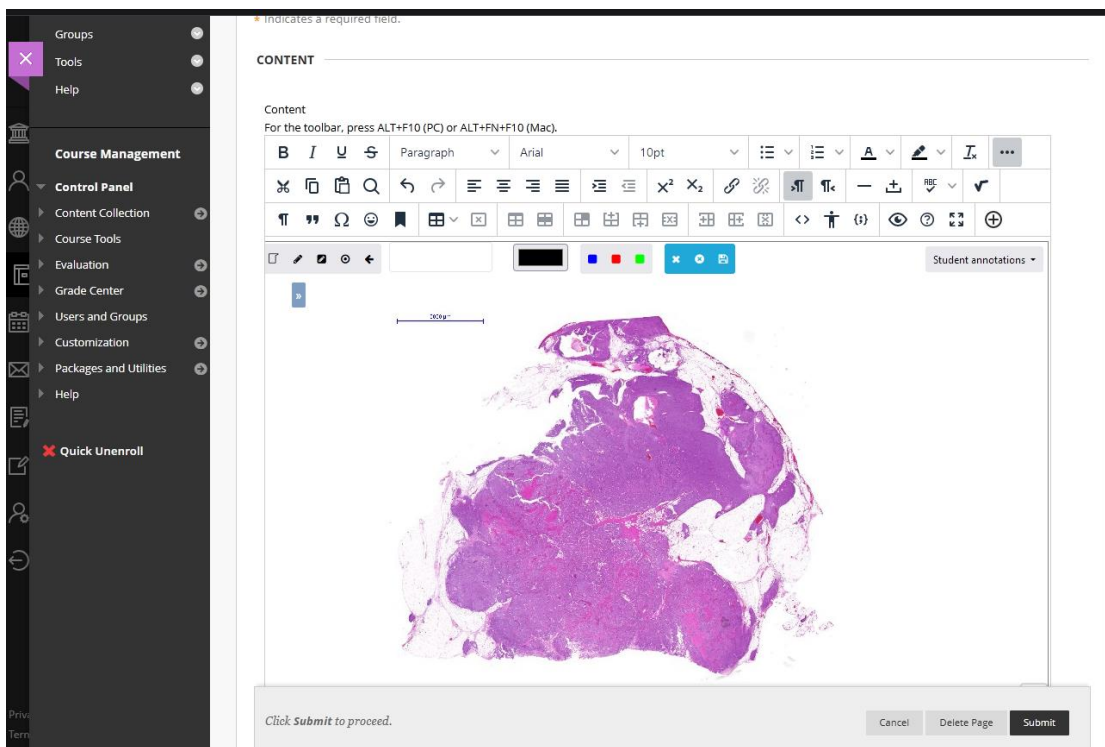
Groups
Tools
Help

Course Management
Control Panel
Content Collection
Course Tools
Evaluation
Grade Center
Users and Groups
Customization
Packages and Utilities
Help

Quick Unenroll

Priv
Tern

* Indicates a required field.

CONTENT

Content
For the toolbar, press ALT+F10 (PC) or ALT+FN+F10 (Mac).

Paragraph
Arial
10pt

Student annotations

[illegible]

Click Submit to proceed.

Cancel
Delete Page
Submit